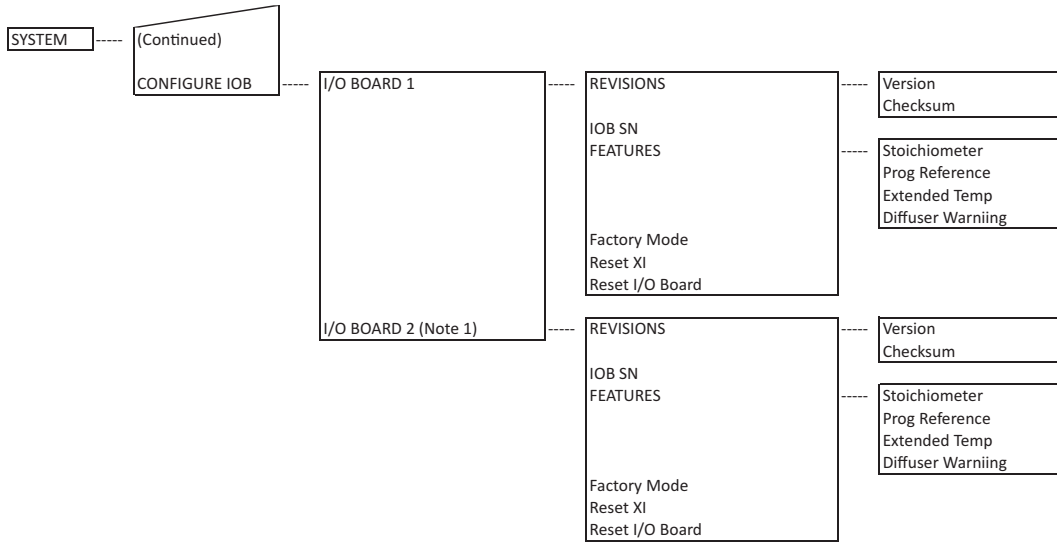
SYSTEM ----- (Continued)

CONFIGURE IOB ----- I/O BOARD 1 ----- REVISIONS ----- Version
Checksum

IOB SN
FEATURES ----- Stoichiometer
Prog Reference
Extended Temp
Diffuser Warniing

Factory Mode
Reset XI
Reset I/O Board

I/O BOARD 2 (Note 1) ----- REVISIONS ----- Version
Checksum

IOB SN
FEATURES ----- Stoichiometer
Prog Reference
Extended Temp
Diffuser Warniing

Factory Mode
Reset XI
Reset I/O Board